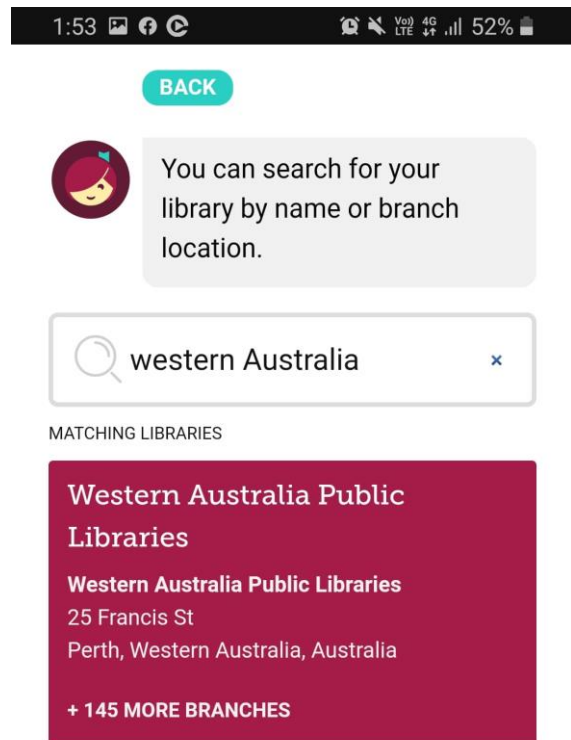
1:53 52%

BACK

You can search for your library by name or branch location.

western Australia ×

MATCHING LIBRARIES

Western Australia Public Libraries

Western Australia Public Libraries
25 Francis St
Perth, Western Australia, Australia

+ 145 MORE BRANCHES